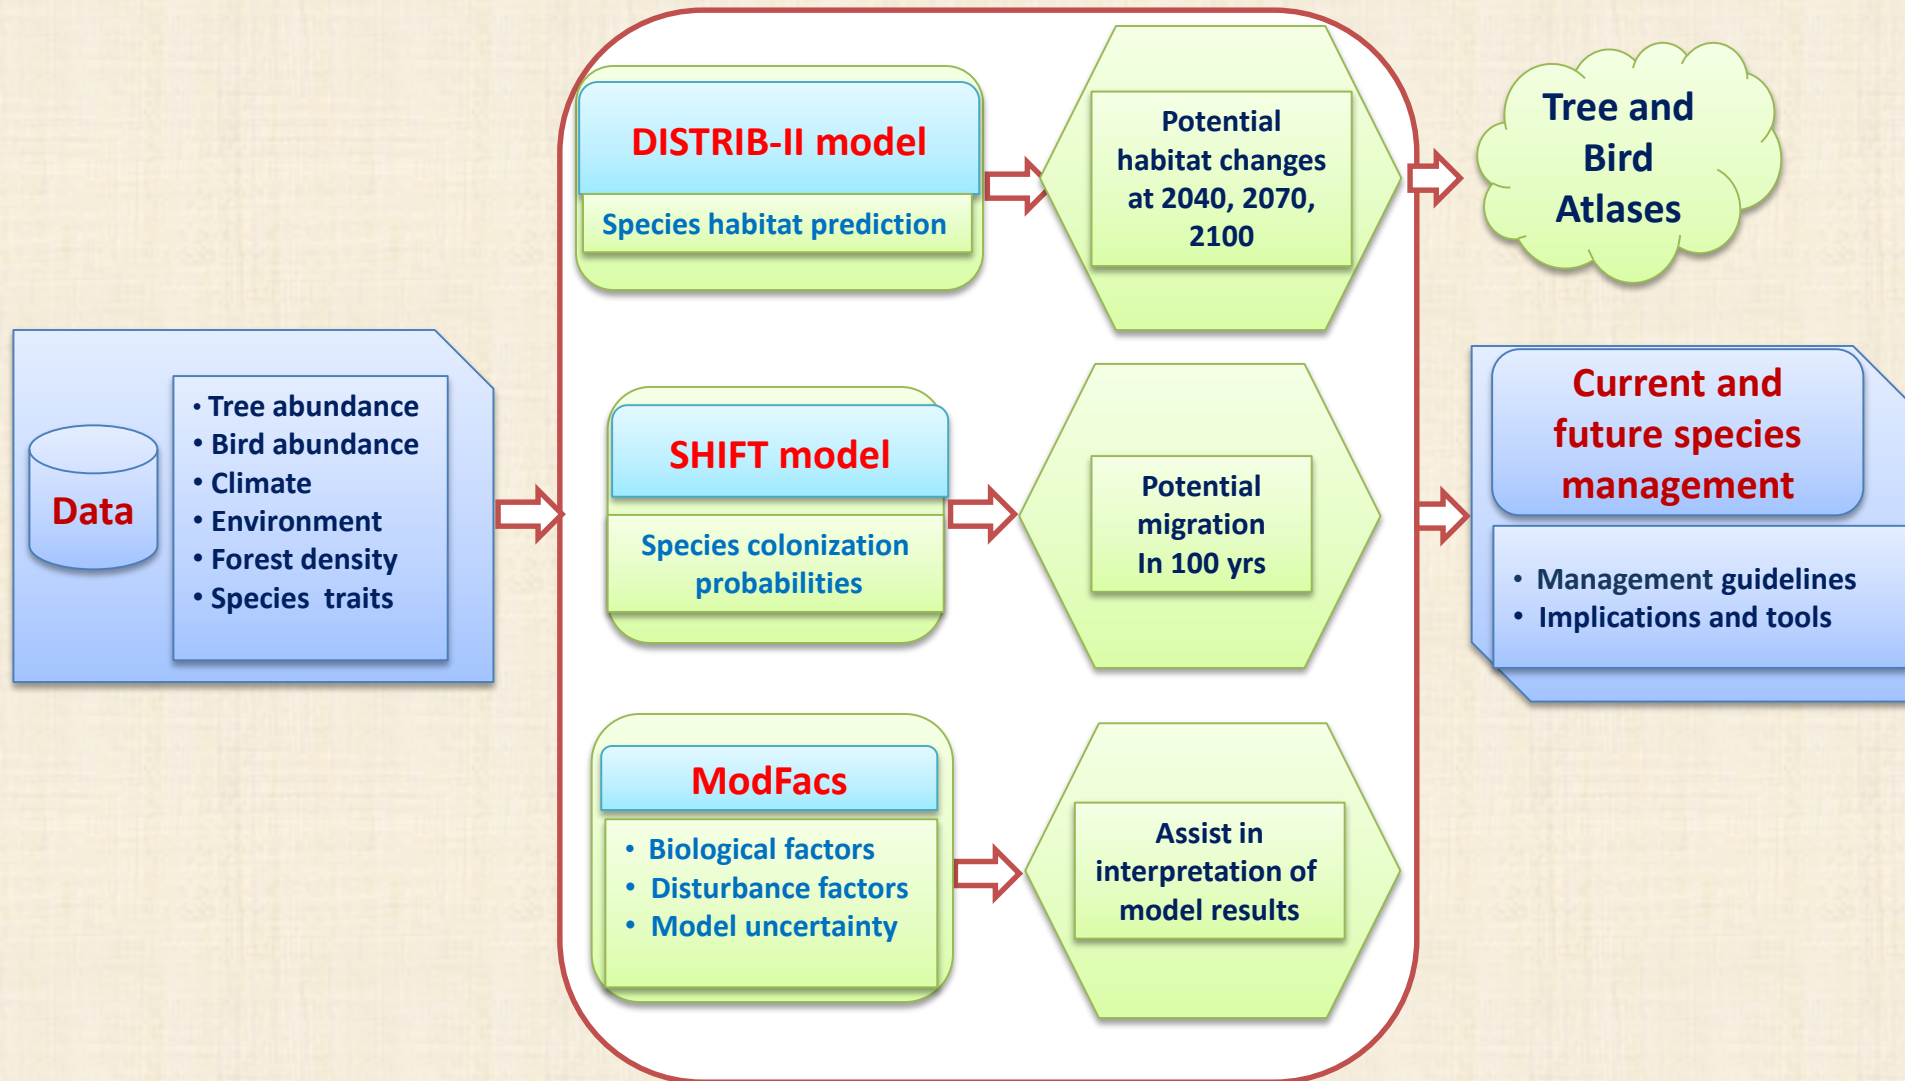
Data

• Tree abundance
• Bird abundance
• Climate
• Environment
• Forest density
• Species traits

DISTRIB-II model

Species habitat prediction

Potential habitat changes at 2040, 2070, 2100

SHIFT model

Species colonization probabilities

Potential migration In 100 yrs

ModFacs

• Biological factors
• Disturbance factors
• Model uncertainty

Assist in interpretation of model results

Tree and Bird Atlases

Current and future species management

• Management guidelines
• Implications and tools